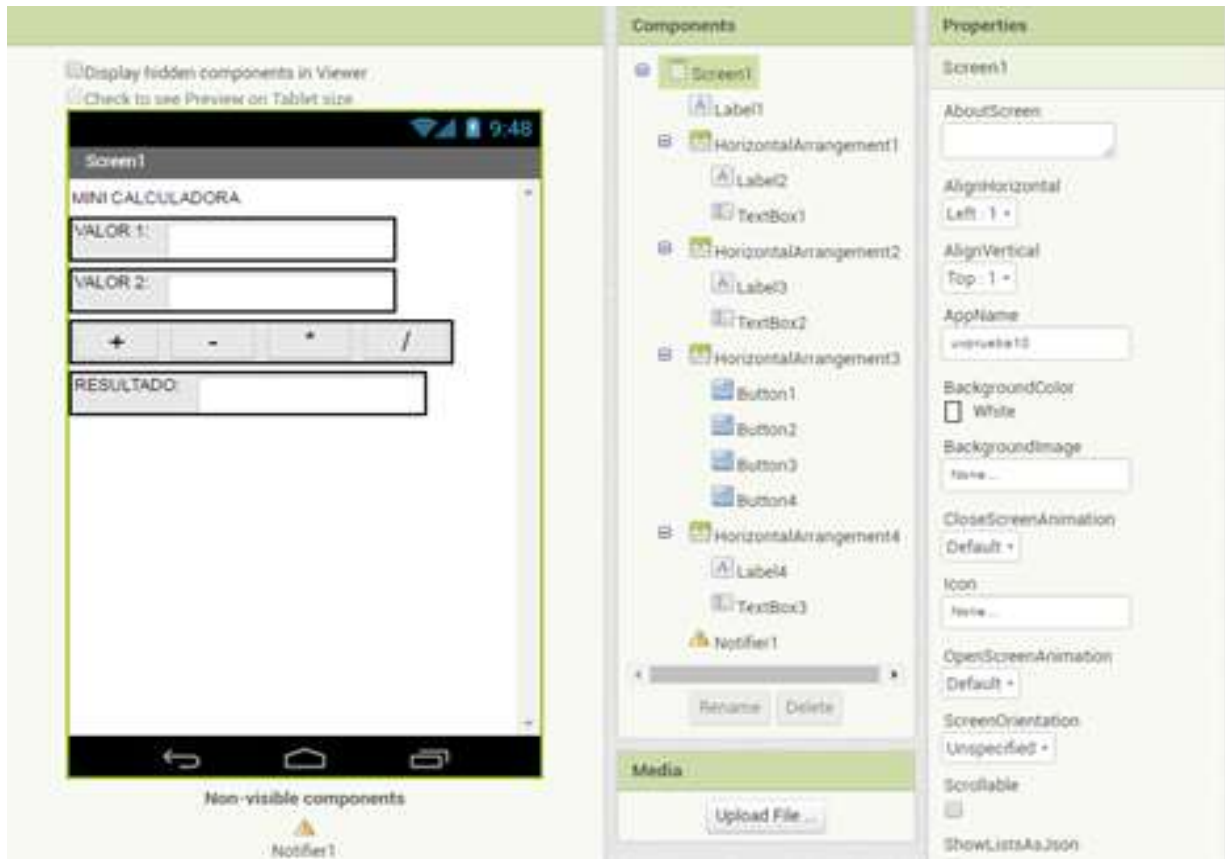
Display hidden components in Viewer
Check to see Preview on Tablet size

9:48
Screen1
MINI CALCULADORA
VALOR 1:
VALOR 2:
+ - * /
RESULTADO:

Non-visible components
Notifier1

Components
Screen1
Label1
HorizontalArrangement1
Label2
TextBox1
HorizontalArrangement2
Label3
TextBox2
HorizontalArrangement3
Button1
Button2
Button3
Button4
HorizontalArrangement4
Label4
TextBox3
Notifier1
Rename Delete

Media
Upload File ...

Properties
Screen1
AboutScreen
AlignHorizontal
Left : 1
AlignVertical
Top : 1
AppName
unprueba10
BackgroundColor
White
BackgroundImage
None...
CloseScreenAnimation
Default
Icon
None...
OpenScreenAnimation
Default
ScreenOrientation
Unspecified
Scrollable
ShowListsAsJson